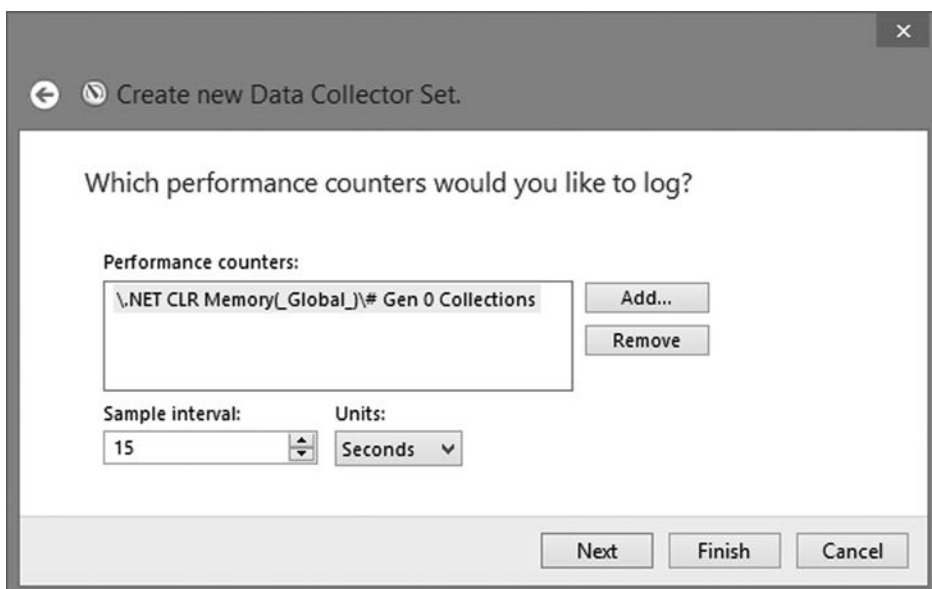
×

Create new Data Collector Set.

Which performance counters would you like to log?

Performance counters:

\.NET CLR Memory(_Global_)\# Gen 0 Collections

Add...

Remove

Sample interval:

15

Units:

Seconds

Next

Finish

Cancel